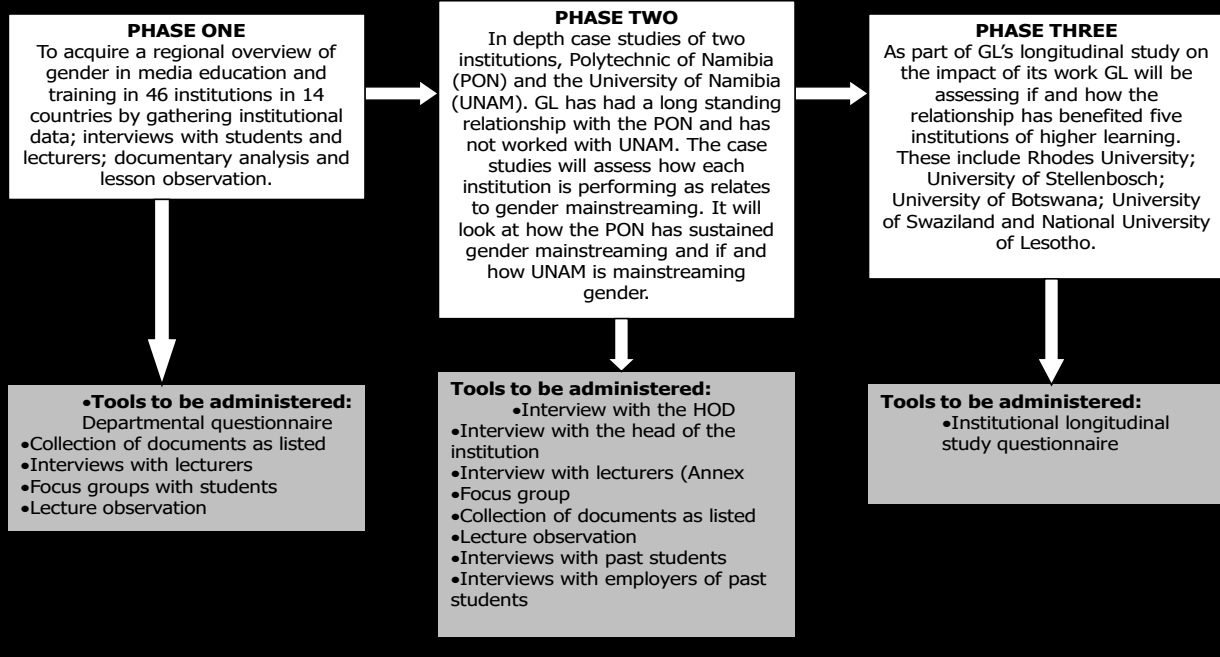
**PHASE ONE**
To acquire a regional overview of gender in media education and training in 46 institutions in 14 countries by gathering institutional data; interviews with students and lecturers; documentary analysis and lesson observation.

**PHASE TWO**
In depth case studies of two institutions, Polytechnic of Namibia (PON) and the University of Namibia (UNAM). GL has had a long standing relationship with the PON and has not worked with UNAM. The case studies will assess how each institution is performing as relates to gender mainstreaming. It will look at how the PON has sustained gender mainstreaming and if and how UNAM is mainstreaming gender.

**PHASE THREE**
As part of GL's longitudinal study on the impact of its work GL will be assessing if and how the relationship has benefited five institutions of higher learning. These include Rhodes University; University of Stellenbosch; University of Botswana; University of Swaziland and National University of Lesotho.

•**Tools to be administered:** Departmental questionnaire
•Collection of documents as listed
•Interviews with lecturers
•Focus groups with students
•Lecture observation

**Tools to be administered:**
•Interview with the HOD
•Interview with the head of the institution
•Interview with lecturers (Annex
•Focus group
•Collection of documents as listed
•Lecture observation
•Interviews with past students
•Interviews with employers of past students

**Tools to be administered:**
•Institutional longitudinal study questionnaire